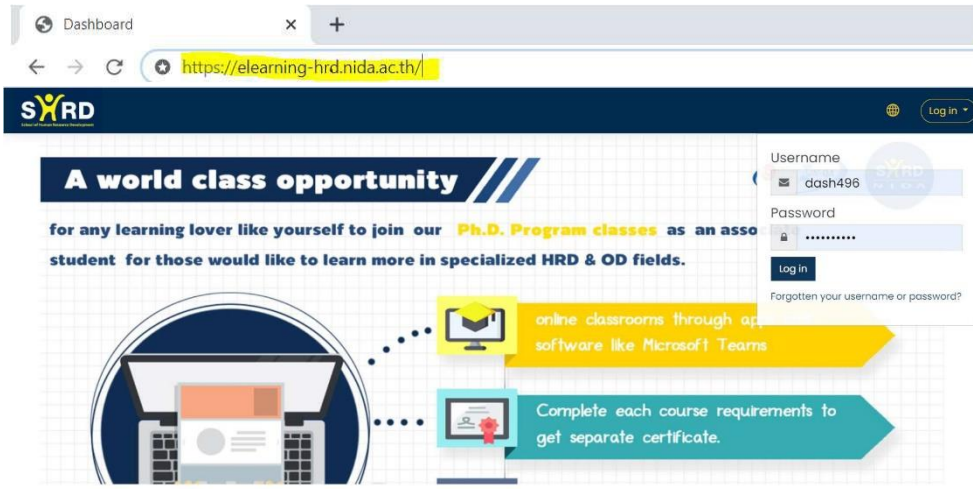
Dashboard ×
+
https://elearning-hrd.nida.ac.th/
SHRD
School of Human Resource Development
Log in
A world class opportunity
for any learning lover like yourself to join our Ph.D. Program classes as an asso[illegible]
student for those would like to learn more in specialized HRD & OD fields.
Username
dash496
Password
••••••••••
Log in
Forgotten your username or password?
online classrooms through ap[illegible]
software like Microsoft Teams
Complete each course requirements to get separate certificate.